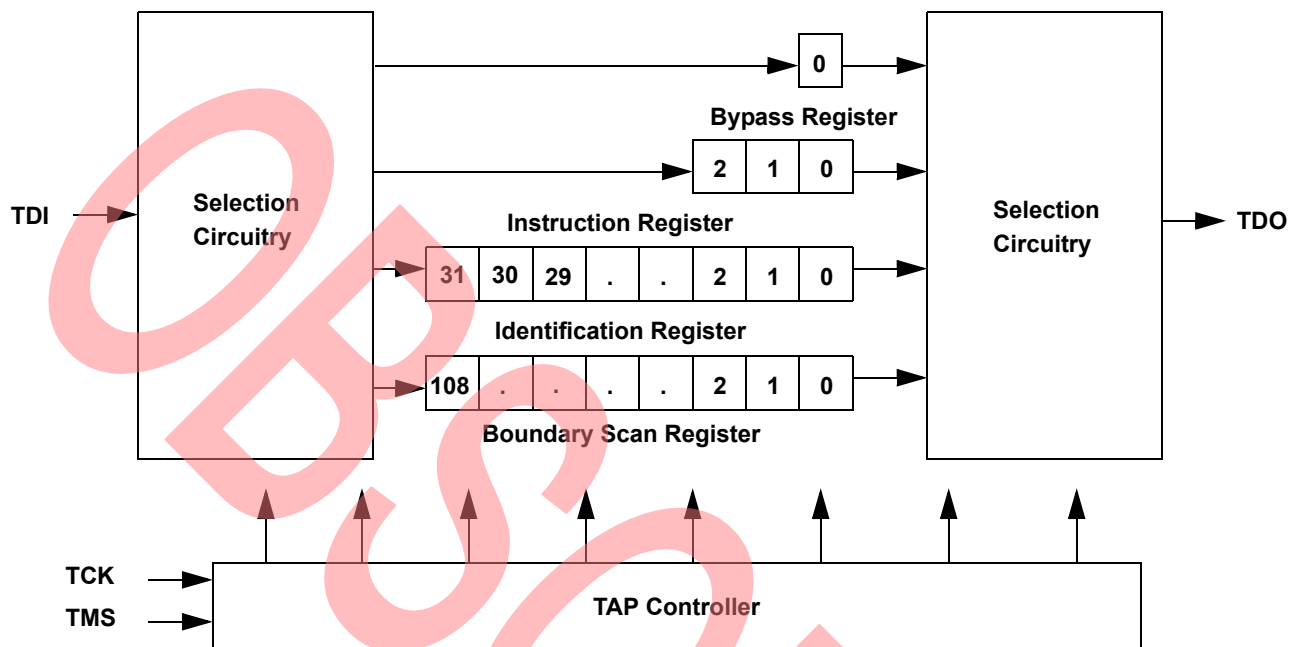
0

Bypass Register

2 1 0

Instruction Register

31 30 29 . . 2 1 0

Identification Register

108 . . . . 2 1 0

Boundary Scan Register

TDI

Selection Circuitry

Selection Circuitry

TDO

TCK

TMS

TAP Controller

OBSOLETE